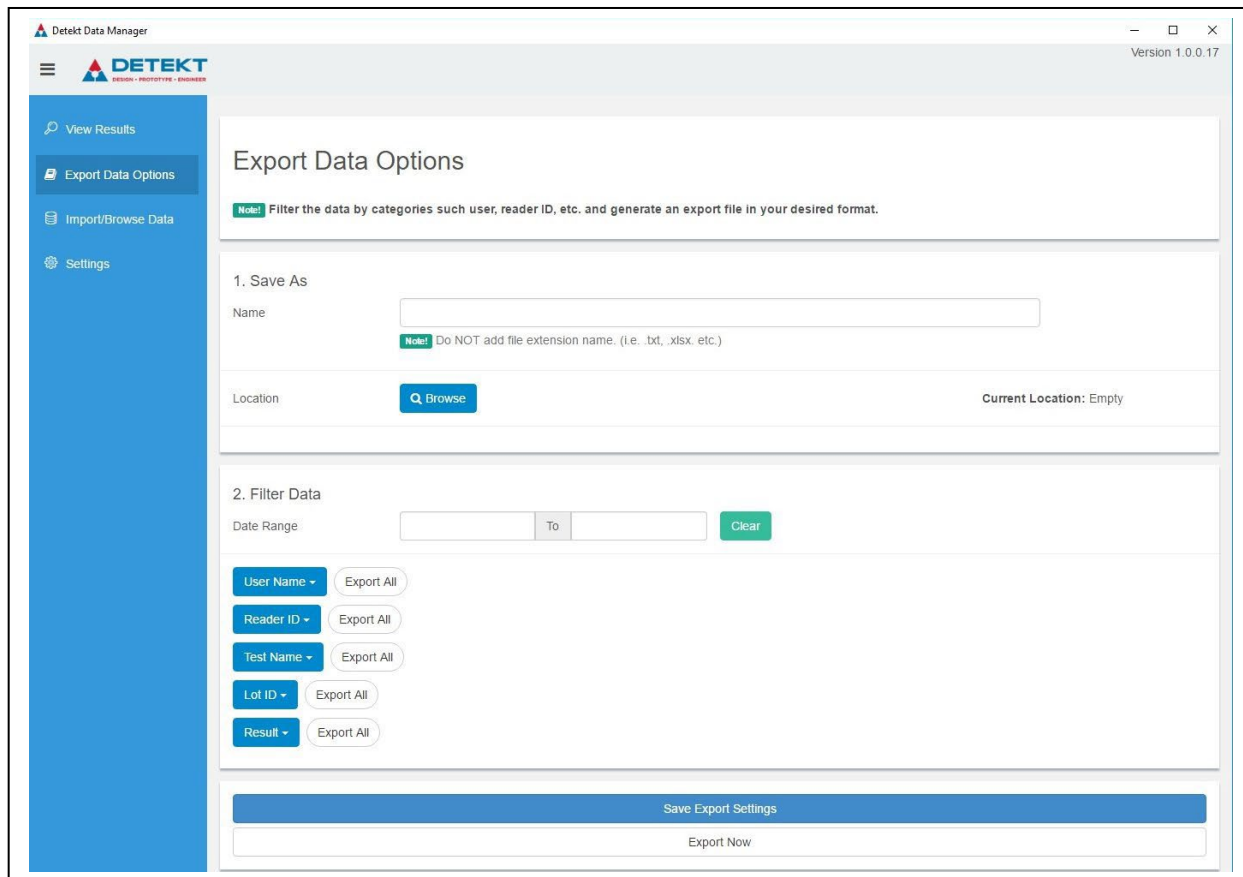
Detekt Data Manager

Version 1.0.0.17

DETEKT
DESIGN · PROTOTYPE · ENGINEER

View Results

Export Data Options

Import/Browse Data

Settings

Export Data Options

Note! Filter the data by categories such user, reader ID, etc. and generate an export file in your desired format.

1. Save As

Name

Note! Do NOT add file extension name. (i.e. .txt, .xlsx. etc.)

Location

Browse

Current Location: Empty

2. Filter Data

Date Range

To

Clear

User Name

Export All

Reader ID

Export All

Test Name

Export All

Lot ID

Export All

Result

Export All

Save Export Settings

Export Now